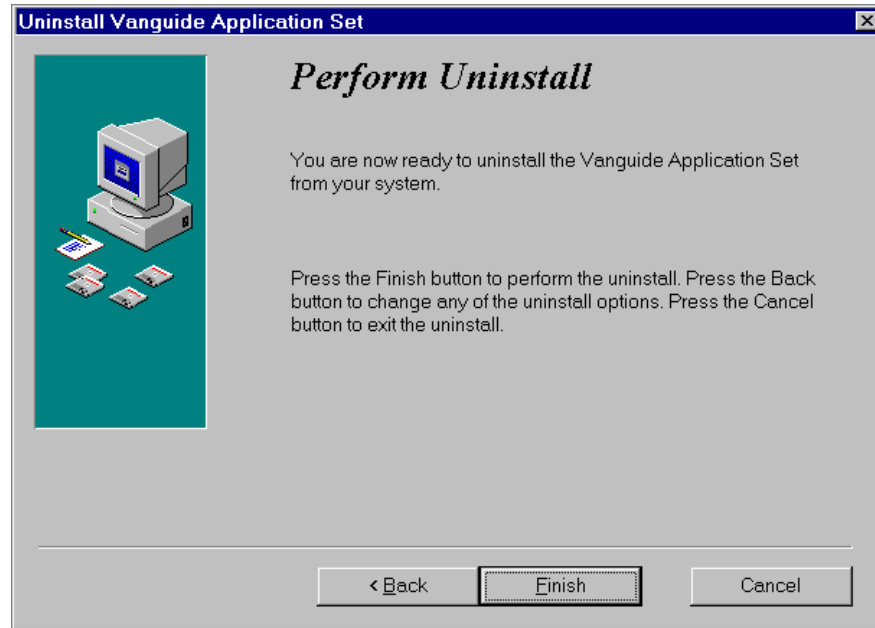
Uninstall Vanguide Application Set

Perform Uninstall

You are now ready to uninstall the Vanguide Application Set from your system.

Press the Finish button to perform the uninstall. Press the Back button to change any of the uninstall options. Press the Cancel button to exit the uninstall.

< Back

Finish

Cancel